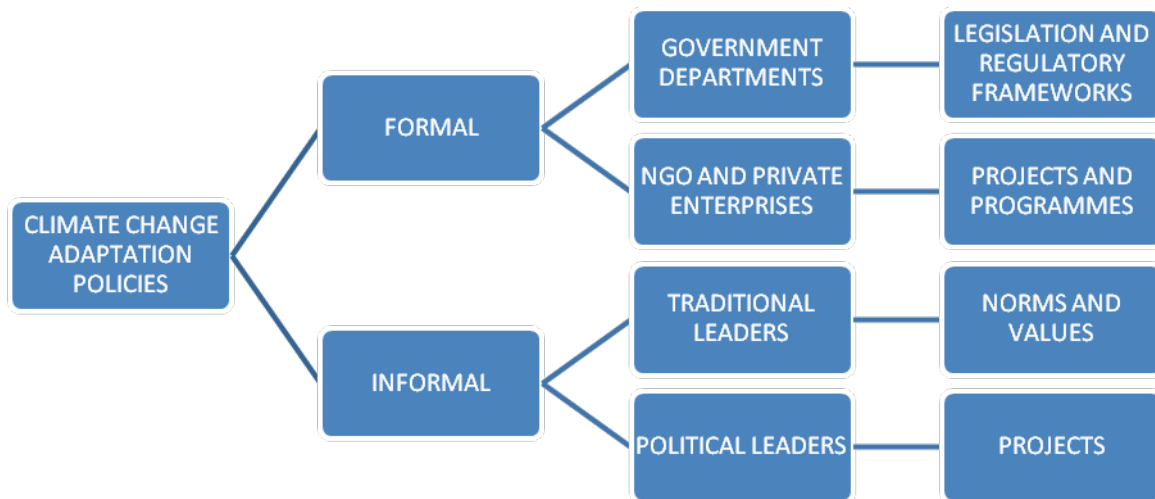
CLIMATE CHANGE ADAPTATION POLICIES

FORMAL

GOVERNMENT DEPARTMENTS

LEGISLATION AND REGULATORY FRAMEWORKS

NGO AND PRIVATE ENTERPRISES

PROJECTS AND PROGRAMMES

INFORMAL

TRADITIONAL LEADERS

NORMS AND VALUES

POLITICAL LEADERS

PROJECTS